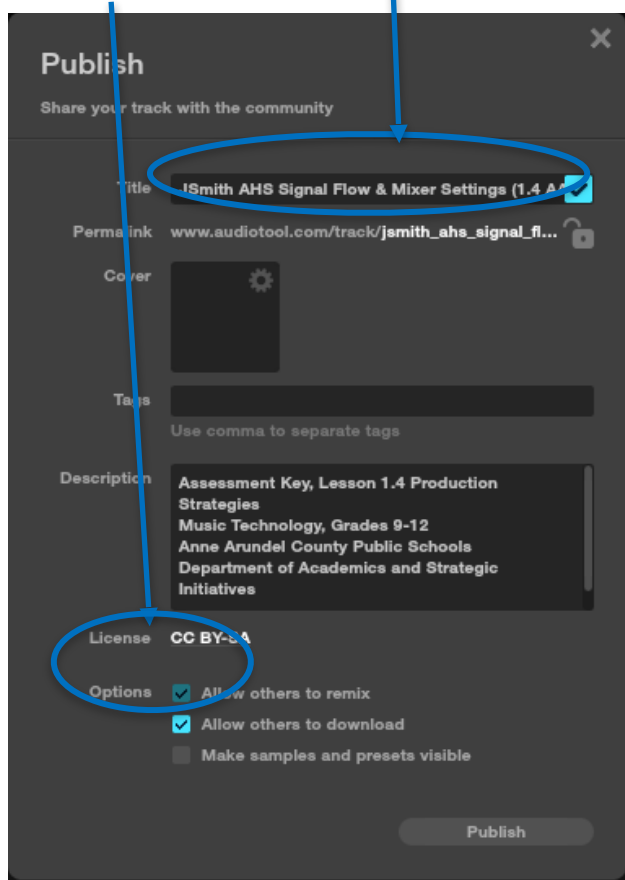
Publish

Share your track with the community

Title JSmith AHS Signal Flow & Mixer Settings (1.4 A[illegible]

Permalink www.audiotool.com/track/jsmith_ahs_signal_fl...

Cover

Tags

Use comma to separate tags

Description Assessment Key, Lesson 1.4 Production Strategies
Music Technology, Grades 9-12
Anne Arundel County Public Schools
Department of Academics and Strategic Initiatives

License CC BY-SA

Options Allow others to remix
Allow others to download
Make samples and presets visible

Publish